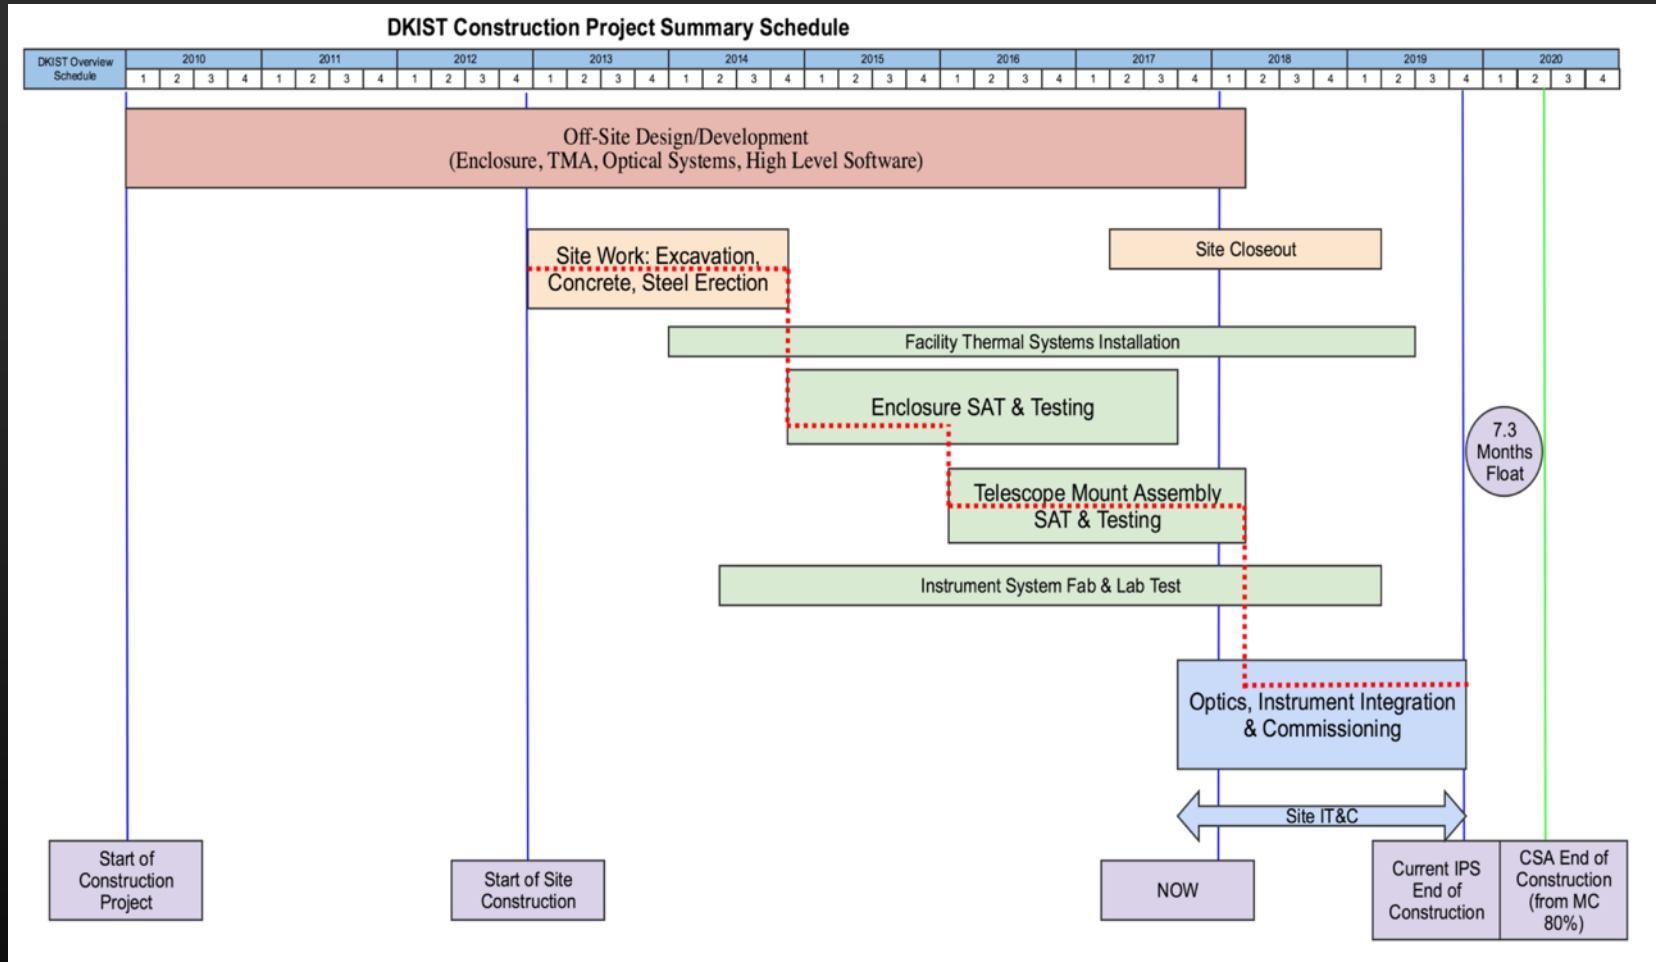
DKIST Construction Project Summary Schedule

| DKIST Overview Schedule | 2010 | | | | 2011 | | | | 2012 | | | | 2013 | | | | 2014 | | | | 2015 | | | | 2016 | | | | 2017 | | | | 2018 | | | | 2019 | | | | 2020 | | | |
|---|---|---|---|---|---|---|---|---|---|---|---|---|---|---|---|---|---|---|---|---|---|---|---|---|---|---|---|---|---|---|---|---|---|---|---|---|---|---|---|---|---|---|---|---|
| | 1 | 2 | 3 | 4 | 1 | 2 | 3 | 4 | 1 | 2 | 3 | 4 | 1 | 2 | 3 | 4 | 1 | 2 | 3 | 4 | 1 | 2 | 3 | 4 | 1 | 2 | 3 | 4 | 1 | 2 | 3 | 4 | 1 | 2 | 3 | 4 | 1 | 2 | 3 | 4 | 1 | 2 | 3 | 4 |

Off-Site Design/Development
(Enclosure, TMA, Optical Systems, High Level Software)

Site Work: Excavation, Concrete, Steel Erection

Site Closeout

Facility Thermal Systems Installation

Enclosure SAT & Testing

7.3 Months Float

Telescope Mount Assembly SAT & Testing

Instrument System Fab & Lab Test

Optics, Instrument Integration & Commissioning

Site IT&C

Start of Construction Project

Start of Site Construction

NOW

Current IPS End of Construction

CSA End of Construction (from MC 80%)